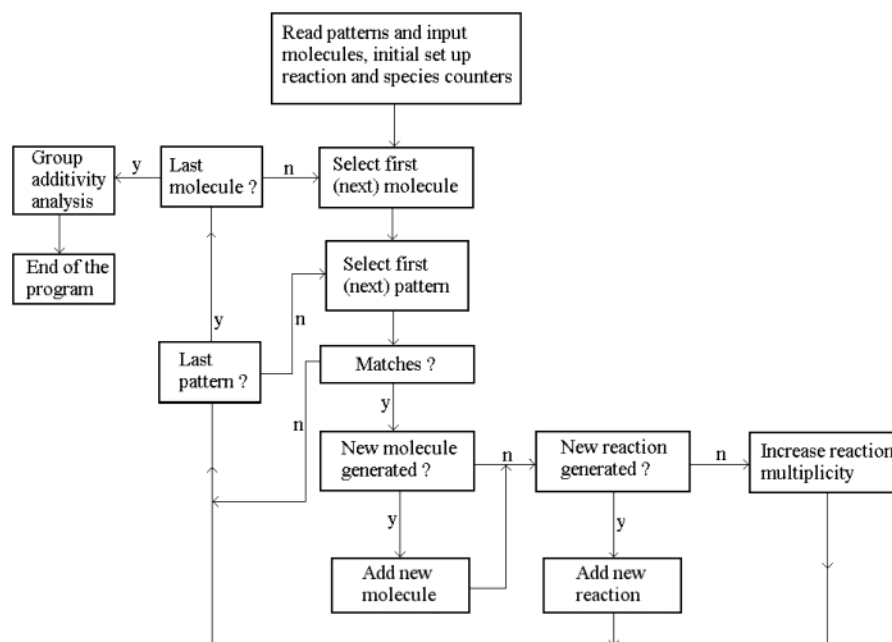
Read patterns and input molecules, initial set up reaction and species counters

Group additivity analysis

y

Last molecule ?

n

Select first (next) molecule

End of the program

Select first (next) pattern

y

n

Last pattern ?

Matches ?

y

n

New molecule generated ?

n

New reaction generated ?

n

Increase reaction multiplicity

y

y

Add new molecule

Add new reaction